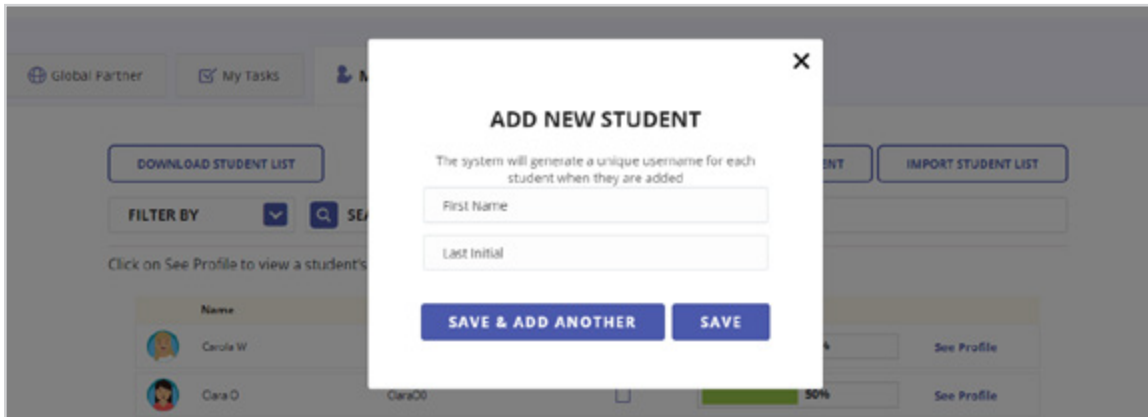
Global Partner

My Tasks

M

DOWNLOAD STUDENT LIST

ENT

IMPORT STUDENT LIST

FILTER BY

SE

Click on See Profile to view a student's

Name

Carola W

%

See Profile

Clara O

ClaraO0

50%

See Profile

×

ADD NEW STUDENT

The system will generate a unique username for each student when they are added

First Name

Last Initial

SAVE & ADD ANOTHER

SAVE